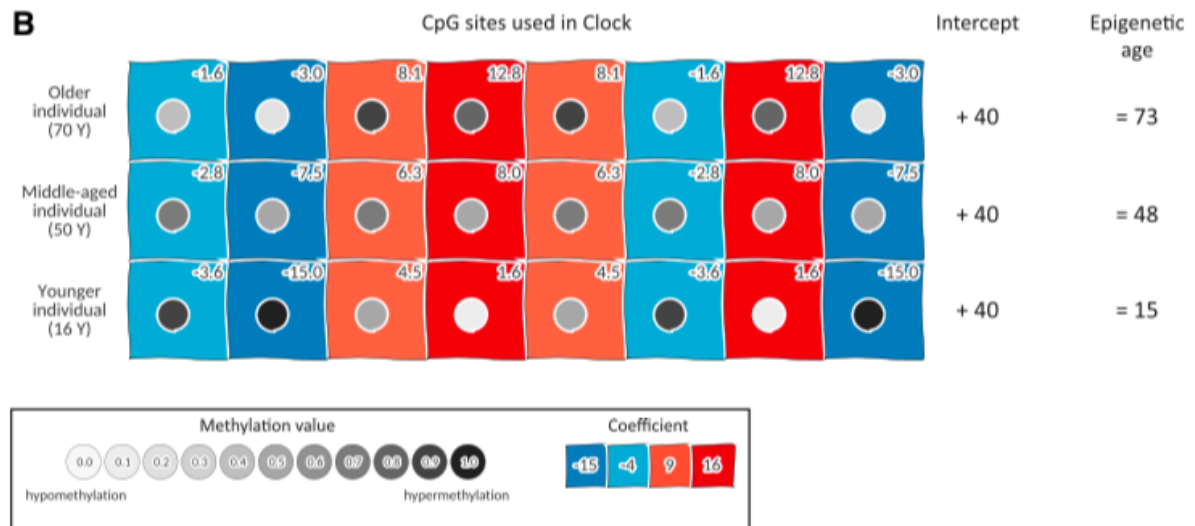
B

CpG sites used in Clock

Intercept

Epigenetic age

| | | | | | | | | | | |
|---|---|---|---|---|---|---|---|---|---|---|
| Older individual (70 Y) | -1.6 | -3.0 | 8.1 | 12.8 | 8.1 | -1.6 | 12.8 | -3.0 | + 40 | = 73 |
| Middle-aged individual (50 Y) | -2.8 | -7.5 | 6.3 | 8.0 | 6.3 | -2.8 | 8.0 | -7.5 | + 40 | = 48 |
| Younger individual (16 Y) | -3.6 | -15.0 | 4.5 | 1.6 | 4.5 | -3.6 | 1.6 | -15.0 | + 40 | = 15 |

Methylation value

0.0 0.1 0.2 0.3 0.4 0.5 0.6 0.7 0.8 0.9 1.0

hypomethylation

hypermethylation

Coefficient

-15 -4 9 16